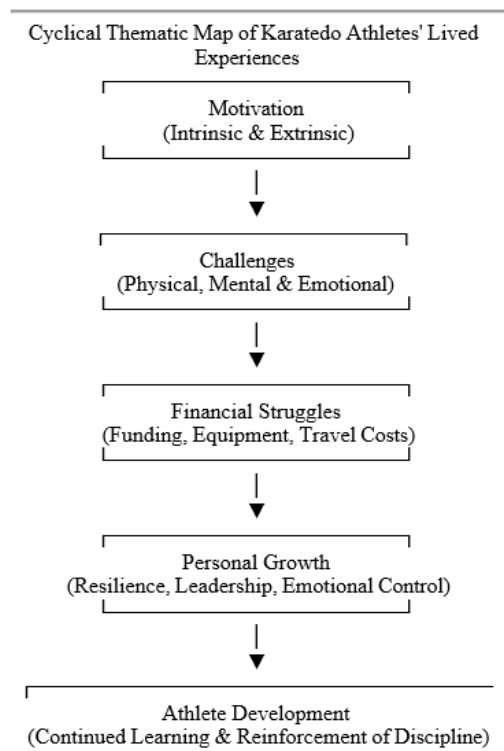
Cyclical Thematic Map of Karatedo Athletes' Lived Experiences

Motivation
(Intrinsic & Extrinsic)

Challenges
(Physical, Mental & Emotional)

Financial Struggles
(Funding, Equipment, Travel Costs)

Personal Growth
(Resilience, Leadership, Emotional Control)

Athlete Development
(Continued Learning & Reinforcement of Discipline)